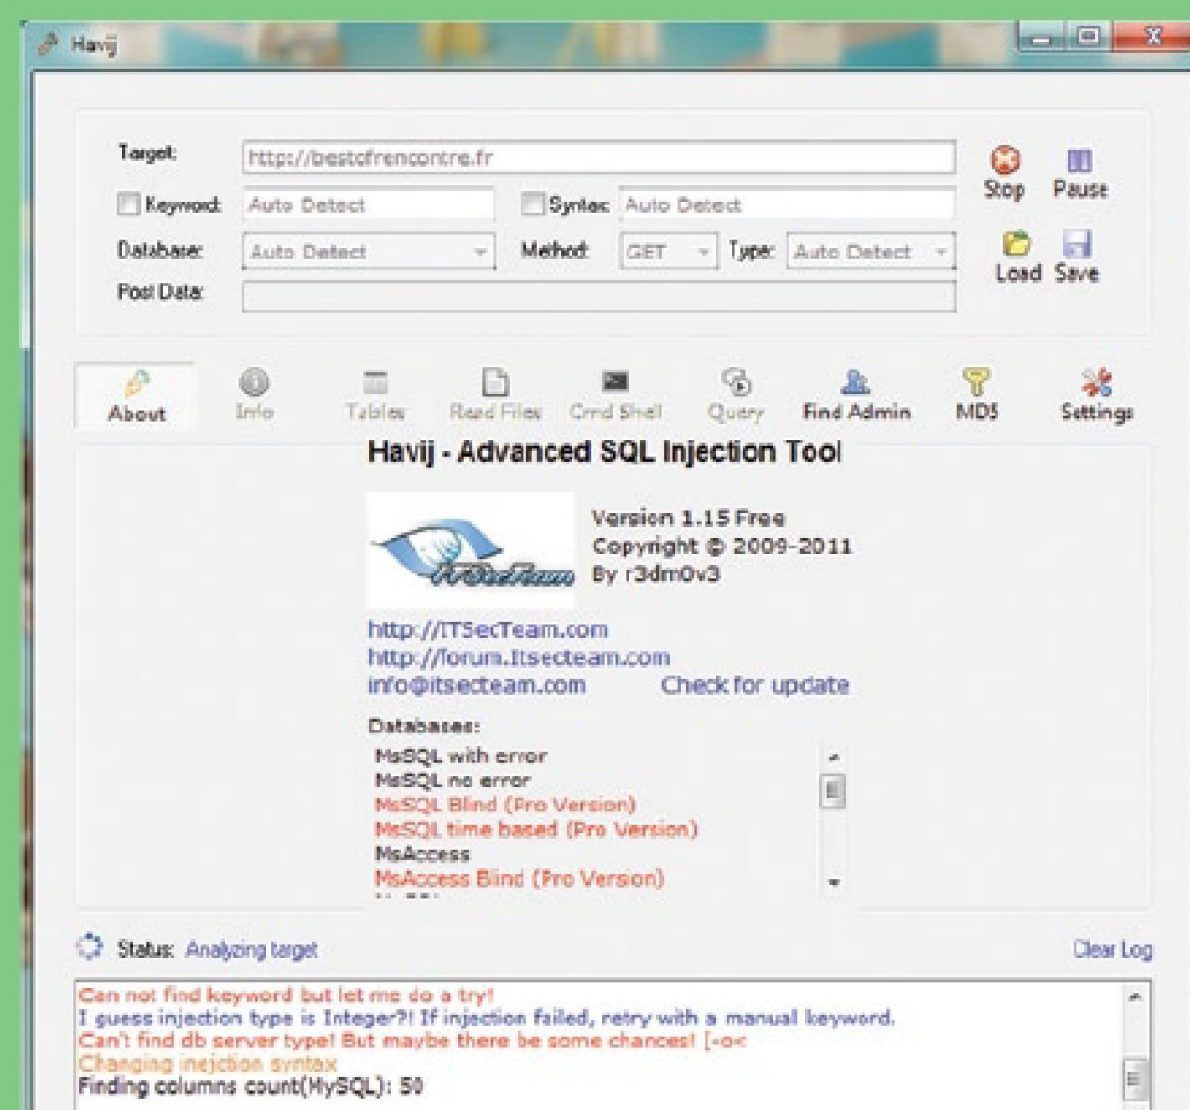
Havij

Target: http://bestofrencontre.fr
Keyword: Auto Detect
Syntax: Auto Detect
Database: Auto Detect
Method: GET
Type: Auto Detect
Post Data:

Stop
Pause
Load
Save

About
Info
Tables
Read Files
Cmd Shell
Query
Find Admin
MD5
Settings

Havij - Advanced SQL Injection Tool

Version 1.15 Free
Copyright © 2009-2011
By r3dm0v3

http://ITSecTeam.com
http://forum.Itsecteam.com
info@itsecteam.com
Check for update

Databases:
MsSQL with error
MsSQL no error
MsSQL Blind (Pro Version)
MsSQL time based (Pro Version)
MsAccess
MsAccess Blind (Pro Version)

Status: Analyzing target
Clear Log

Can not find keyword but let me do a try!
I guess injection type is Integer?! If injection failed, retry with a manual keyword.
Can't find db server type! But maybe there be some chances! [-o<
Changing inejction syntax
Finding columns count(MySQL): 50